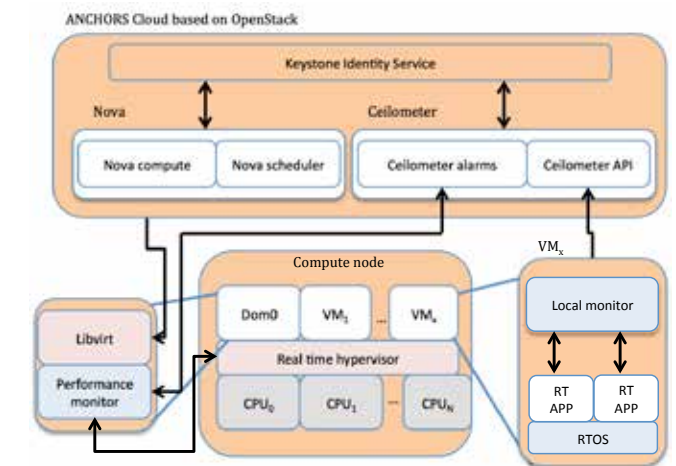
ANCHORS Cloud based on OpenStack

Keystone Identity Service

Nova

Ceilometer

Nova compute

Nova scheduler

Ceilometer alarms

Ceilometer API

$VM_x$

Compute node

Libvirt

Performance monitor

Dom0

$VM_1$

...

$VM_x$

Real time hypervisor

$CPU_0$

$CPU_1$

...

$CPU_N$

Local monitor

RT APP

RT APP

RTOS